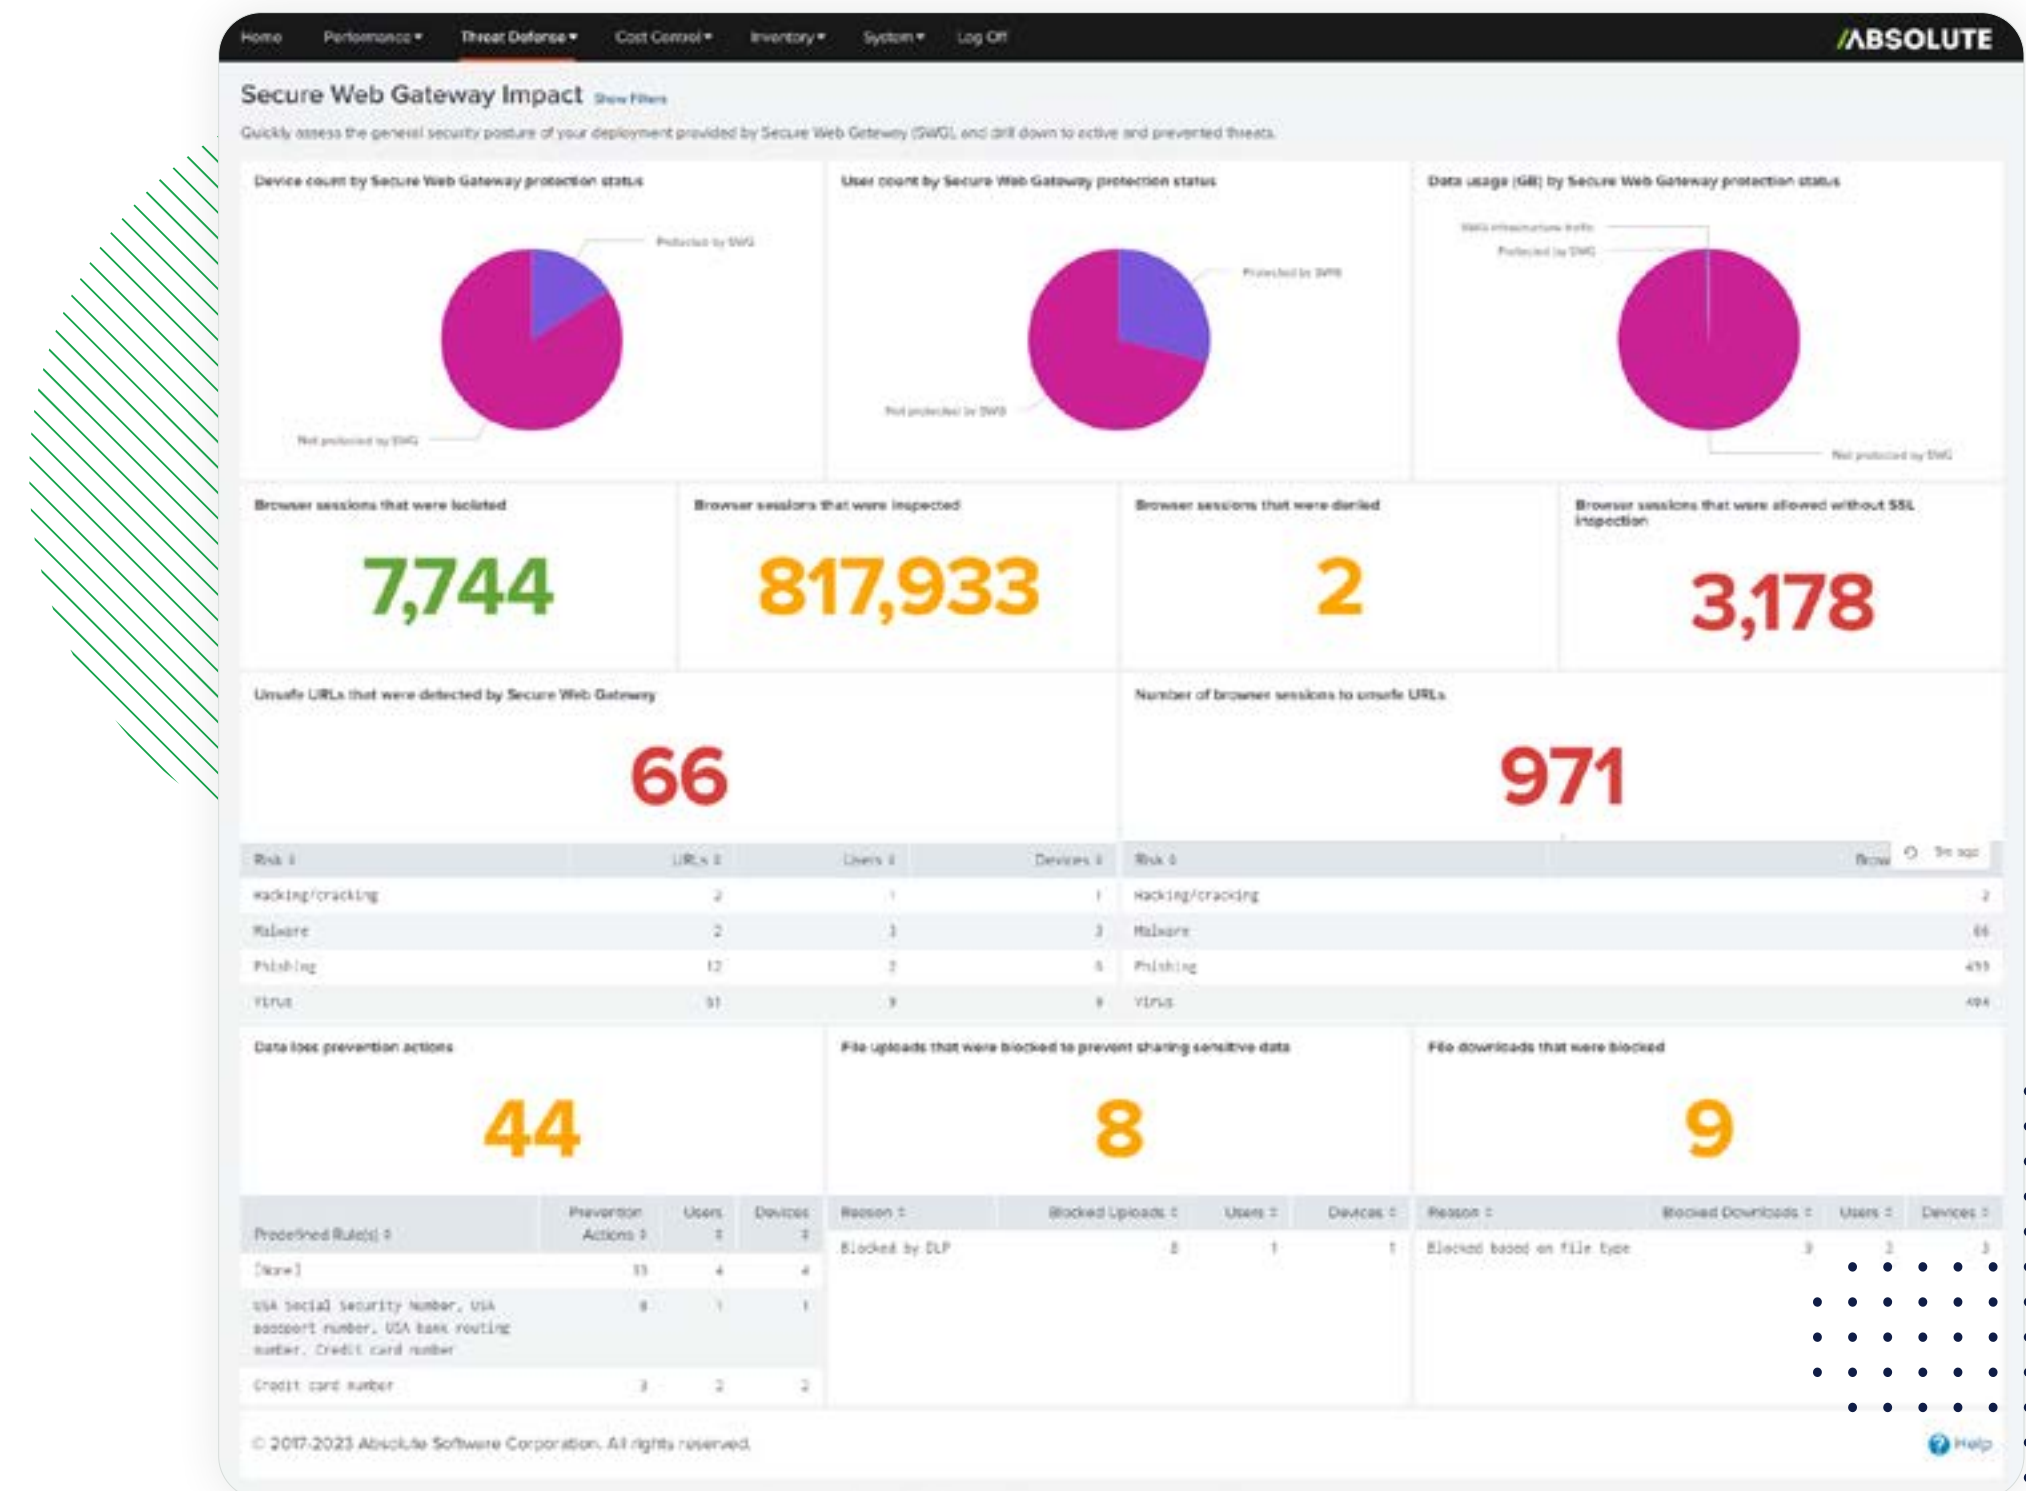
Home Performance ▾ Threat Defense ▾ Cost Control ▾ Inventory ▾ System ▾ Log Off

ABSOLUTE

Secure Web Gateway Impact Show Filters

Quickly assess the general security posture of your deployment provided by Secure Web Gateway (SWG), and drill down to active and prevented threats.

Device count by Secure Web Gateway protection status

Protected by SWG

Not protected by SWG

User count by Secure Web Gateway protection status

Protected by SWG

Not protected by SWG

Data usage (GB) by Secure Web Gateway protection status

SWG infrastructure traffic

Protected by SWG

Not protected by SWG

Browser sessions that were isolated

7,744

Browser sessions that were inspected

817,933

Browser sessions that were denied

2

Browser sessions that were allowed without SSL inspection

3,178

Unsafe URLs that were detected by Secure Web Gateway

66

| Risk | URLs | Users | Devices |
|---|---|---|---|
| Hacking/cracking | 2 | 1 | 1 |
| Malware | 2 | 3 | 3 |
| Phishing | 12 | 2 | 5 |
| Virus | 51 | 9 | 9 |

Number of browser sessions to unsafe URLs

971

| Risk | Brow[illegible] |
|---|---|
| Hacking/cracking | 2 |
| Malware | 66 |
| Phishing | 499 |
| Virus | 404 |

Data loss prevention actions

44

| Predefined Rule(s) | Prevention Actions | Users | Devices |
|---|---|---|---|
| [None] | 33 | 4 | 4 |
| USA social security number, USA passport number, USA bank routing number, Credit card number | 8 | 1 | 1 |
| Credit card number | 3 | 2 | 2 |

File uploads that were blocked to prevent sharing sensitive data

8

| Reason | Blocked Uploads | Users | Devices |
|---|---|---|---|
| Blocked by DLP | 8 | 1 | 1 |

File downloads that were blocked

9

| Reason | Blocked Downloads | Users | Devices |
|---|---|---|---|
| Blocked based on file type | 9 | 2 | 3 |

© 2017-2023 Absolute Software Corporation. All rights reserved.

Help